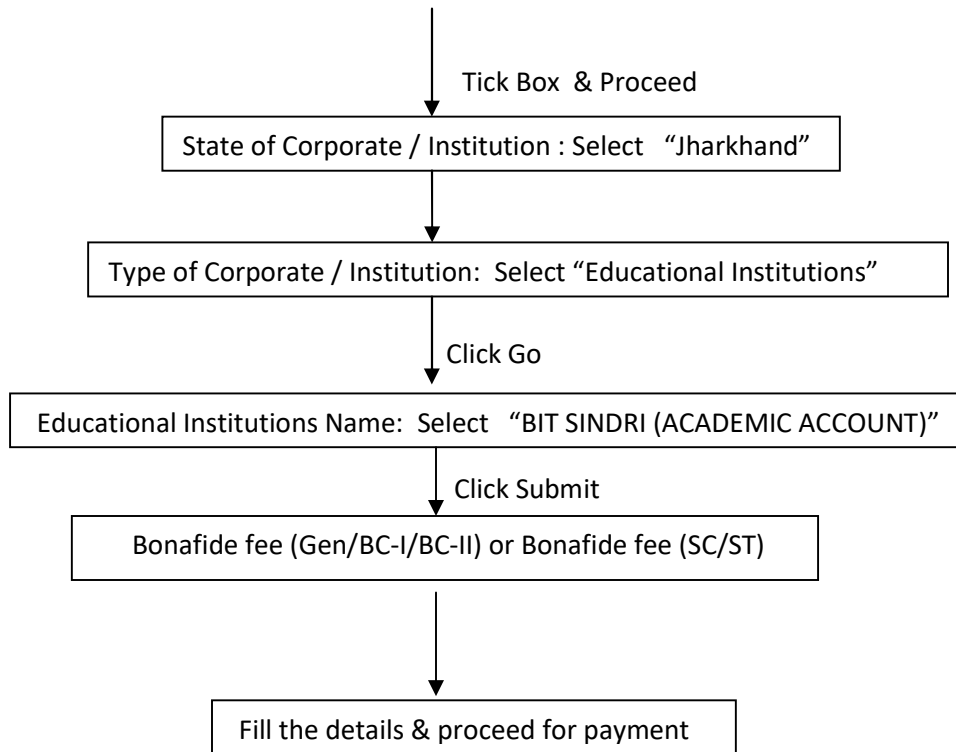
Tick Box & Proceed

State of Corporate / Institution : Select "Jharkhand"

Type of Corporate / Institution: Select "Educational Institutions"

Click Go

Educational Institutions Name: Select "BIT SINDRI (ACADEMIC ACCOUNT)"

Click Submit

Bonafide fee (Gen/BC-I/BC-II) or Bonafide fee (SC/ST)

Fill the details & proceed for payment